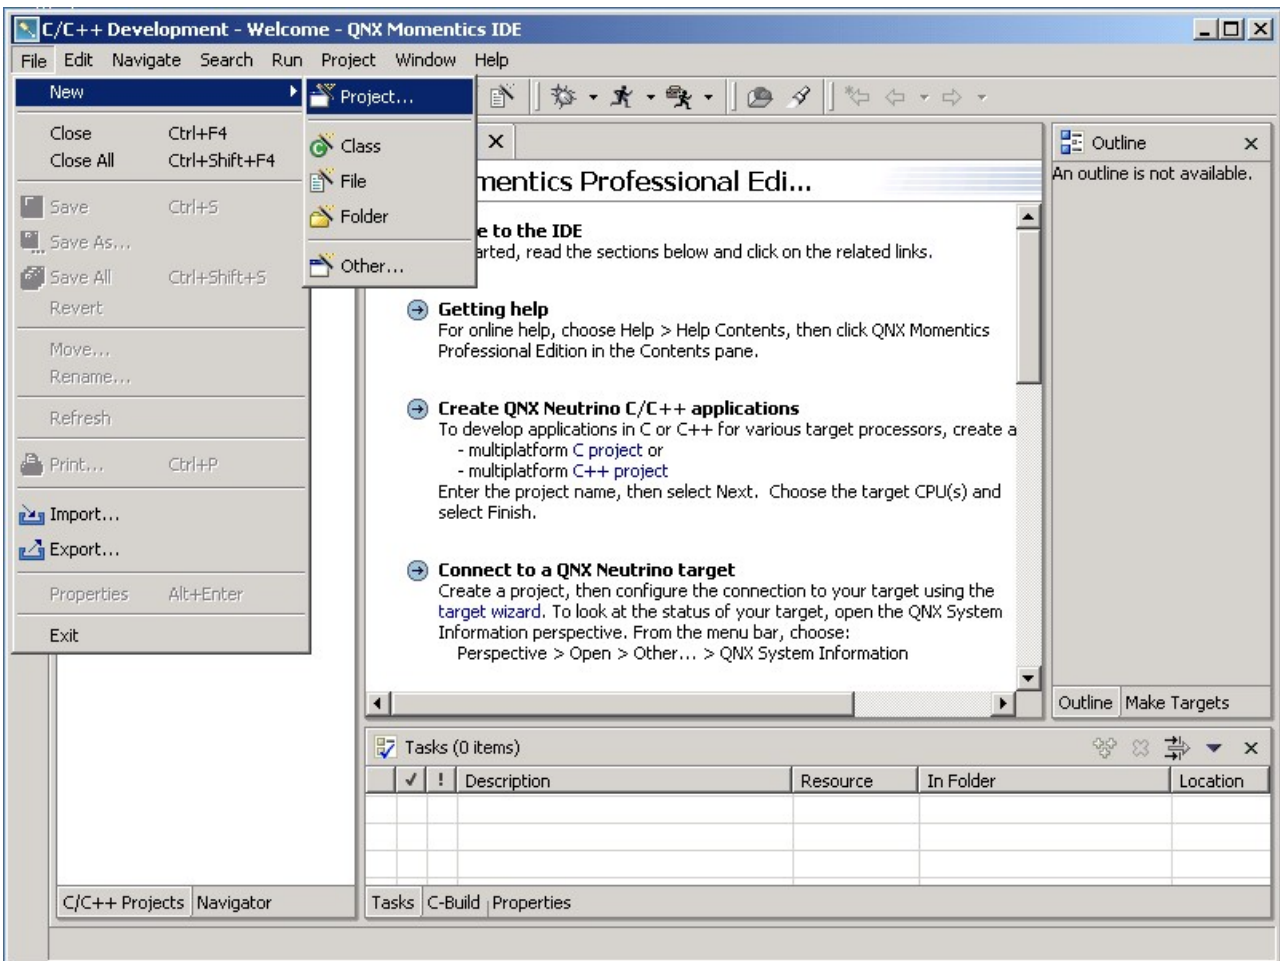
C/C++ Development - Welcome - QNX Momentics IDE

File Edit Navigate Search Run Project Window Help

New
Close Ctrl+F4
Close All Ctrl+Shift+F4
Save Ctrl+S
Save As...
Save All Ctrl+Shift+S
Revert
Move...
Rename...
Refresh
Print... Ctrl+P
Import...
Export...
Properties Alt+Enter
Exit

Project...
Class
File
Folder
Other...

mentics Professional Edi...

e to the IDE
arted, read the sections below and click on the related links.

Getting help
For online help, choose Help > Help Contents, then click QNX Momentics Professional Edition in the Contents pane.

Create QNX Neutrino C/C++ applications
To develop applications in C or C++ for various target processors, create a
- multiplatform C project or
- multiplatform C++ project
Enter the project name, then select Next. Choose the target CPU(s) and select Finish.

Connect to a QNX Neutrino target
Create a project, then configure the connection to your target using the target wizard. To look at the status of your target, open the QNX System Information perspective. From the menu bar, choose:
Perspective > Open > Other... > QNX System Information

Outline
An outline is not available.
Outline Make Targets

Tasks (0 items)

| | ✓ | ! | Description | Resource | In Folder | Location |
|---|---|---|---|---|---|---|
| | | | | | | |

C/C++ Projects Navigator
Tasks C-Build Properties